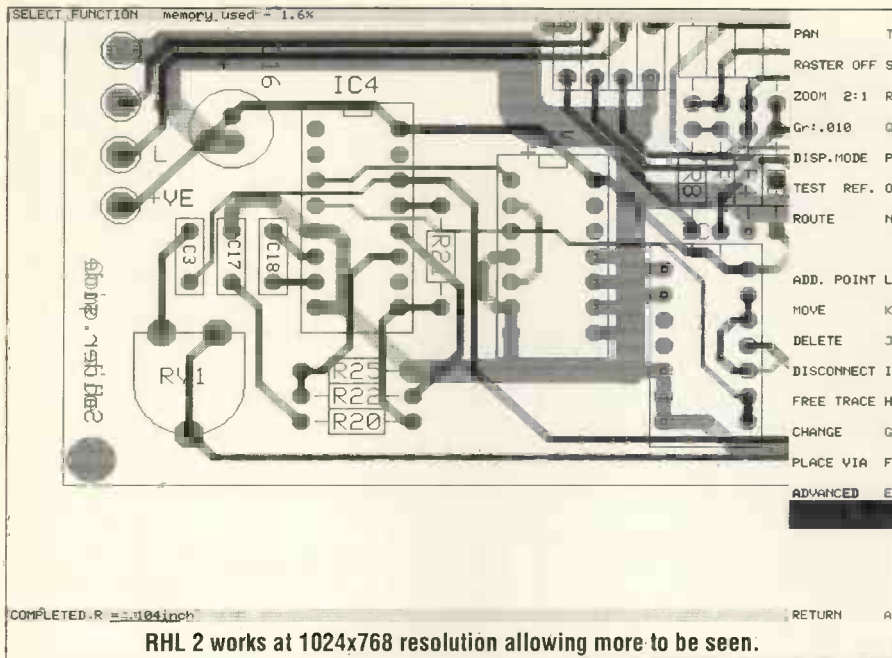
SELECT FUNCTION memory used - 1.6%

6
IC4
L
+VE
C3
C17
C18
R21
R8
RV1
R25
R22
R20

PAN T
RASTER OFF S
ZOOM 2:1 R
Gr:.010 Q
DISP.MODE P
TEST REF. O
ROUTE N
ADD. POINT L
MOVE K
DELETE J
DISCONNECT I
FREE TRACE H
CHANGE G
PLACE VIA F
ADVANCED E

COMPLETED.R =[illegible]04inch
RETURN A

RHL 2 works at 1024x768 resolution allowing more to be seen.